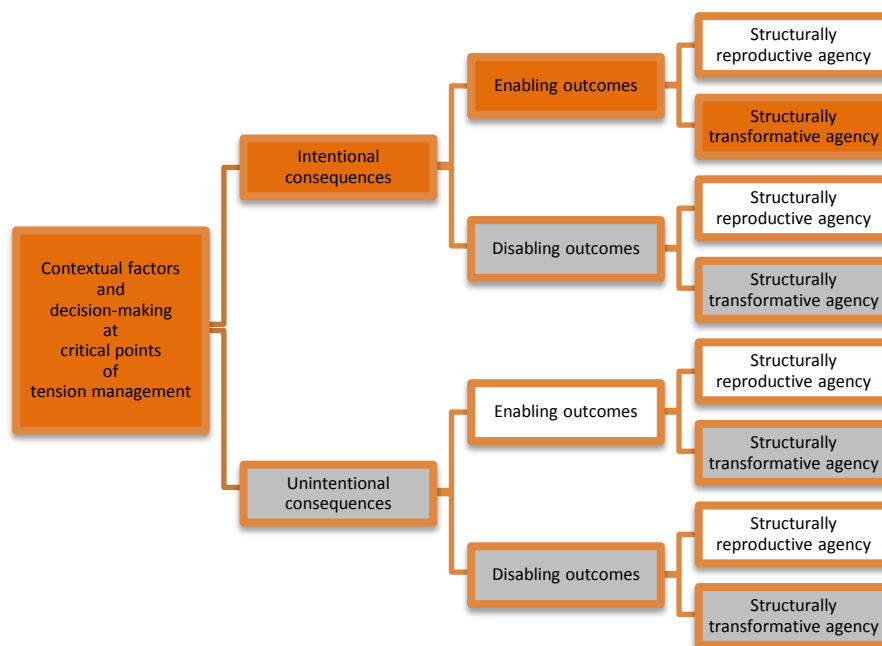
Contextual factors and decision-making at critical points of tension management

Intentional consequences

Enabling outcomes

Structurally reproductive agency

Structurally transformative agency

Disabling outcomes

Structurally reproductive agency

Structurally transformative agency

Unintentional consequences

Enabling outcomes

Structurally reproductive agency

Structurally transformative agency

Disabling outcomes

Structurally reproductive agency

Structurally transformative agency